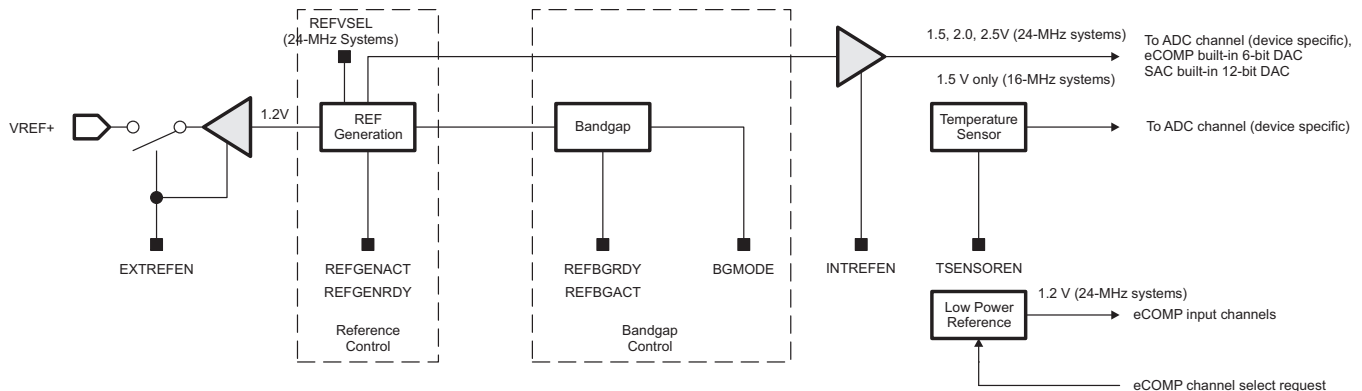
REFVSEL
(24-MHz Systems)

1.5, 2.0, 2.5V (24-MHz systems)

To ADC channel (device specific),
eCOMP built-in 6-bit DAC
SAC built-in 12-bit DAC

1.5 V only (16-MHz systems)

VREF+

1.2V

REF
Generation

Bandgap

Temperature
Sensor

To ADC channel (device specific)

EXTREFEN

REFGENACT
REFGENRDY

REFBGRDY
REFBGACT

BGMODE

INTREFEN

TSENSOREN

Reference
Control

Bandgap
Control

1.2 V (24-MHz systems)

Low Power
Reference

eCOMP input channels

eCOMP channel select request